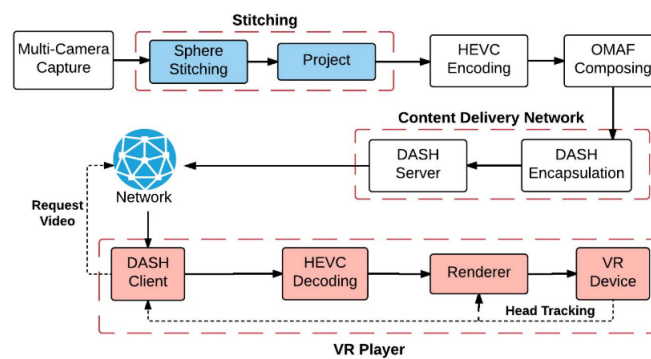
Stitching

Multi-Camera Capture

Sphere Stitching

Project

HEVC Encoding

OMAF Composing

Content Delivery Network

DASH Server

DASH Encapsulation

Network

Request Video

DASH Client

HEVC Decoding

Renderer

VR Device

Head Tracking

VR Player